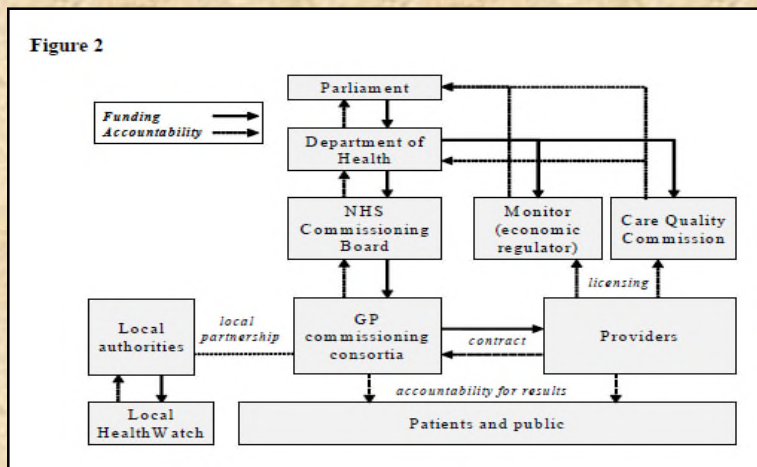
Figure 2

Funding
Accountability

Parliament

Department of Health

NHS Commissioning Board

Monitor (economic regulator)

Care Quality Commission

licensing

Local authorities

local partnership

GP commissioning consortia

contract

Providers

accountability for results

Local HealthWatch

Patients and public